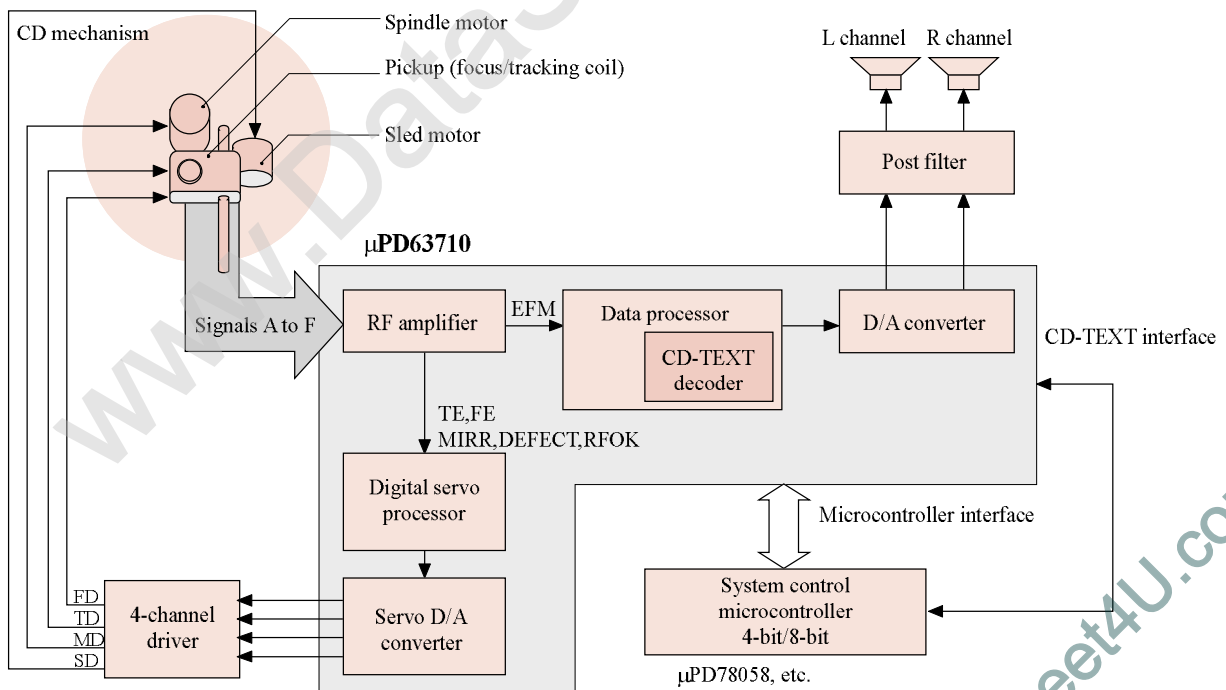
CD mechanism

Spindle motor

Pickup (focus/tracking coil)

Sled motor

L channel

R channel

Post filter

μPD63710

Signals A to F

RF amplifier

EFM

Data processor

CD-TEXT decoder

D/A converter

CD-TEXT interface

TE,FE
MIRR,DEFECT,RFOK

Digital servo processor

Microcontroller interface

System control microcontroller 4-bit/8-bit

μPD78058, etc.

FD
TD
MD
SD

4-channel driver

Servo D/A converter

www.DataSheet4U.com